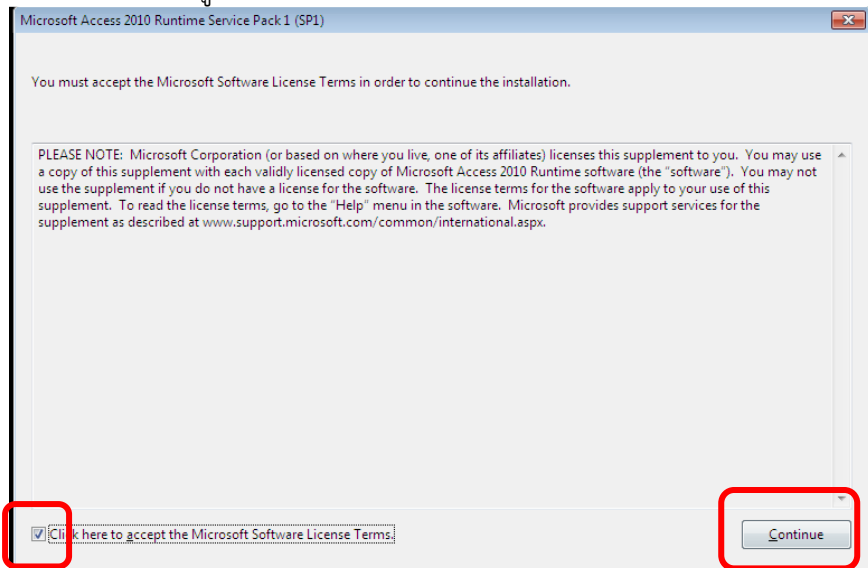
Microsoft Access 2010 Runtime Service Pack 1 (SP1)

You must accept the Microsoft Software License Terms in order to continue the installation.

PLEASE NOTE: Microsoft Corporation (or based on where you live, one of its affiliates) licenses this supplement to you. You may use a copy of this supplement with each validly licensed copy of Microsoft Access 2010 Runtime software (the "software"). You may not use the supplement if you do not have a license for the software. The license terms for the software apply to your use of this supplement. To read the license terms, go to the "Help" menu in the software. Microsoft provides support services for the supplement as described at www.support.microsoft.com/common/international.aspx.

Click here to accept the Microsoft Software License Terms.

Continue